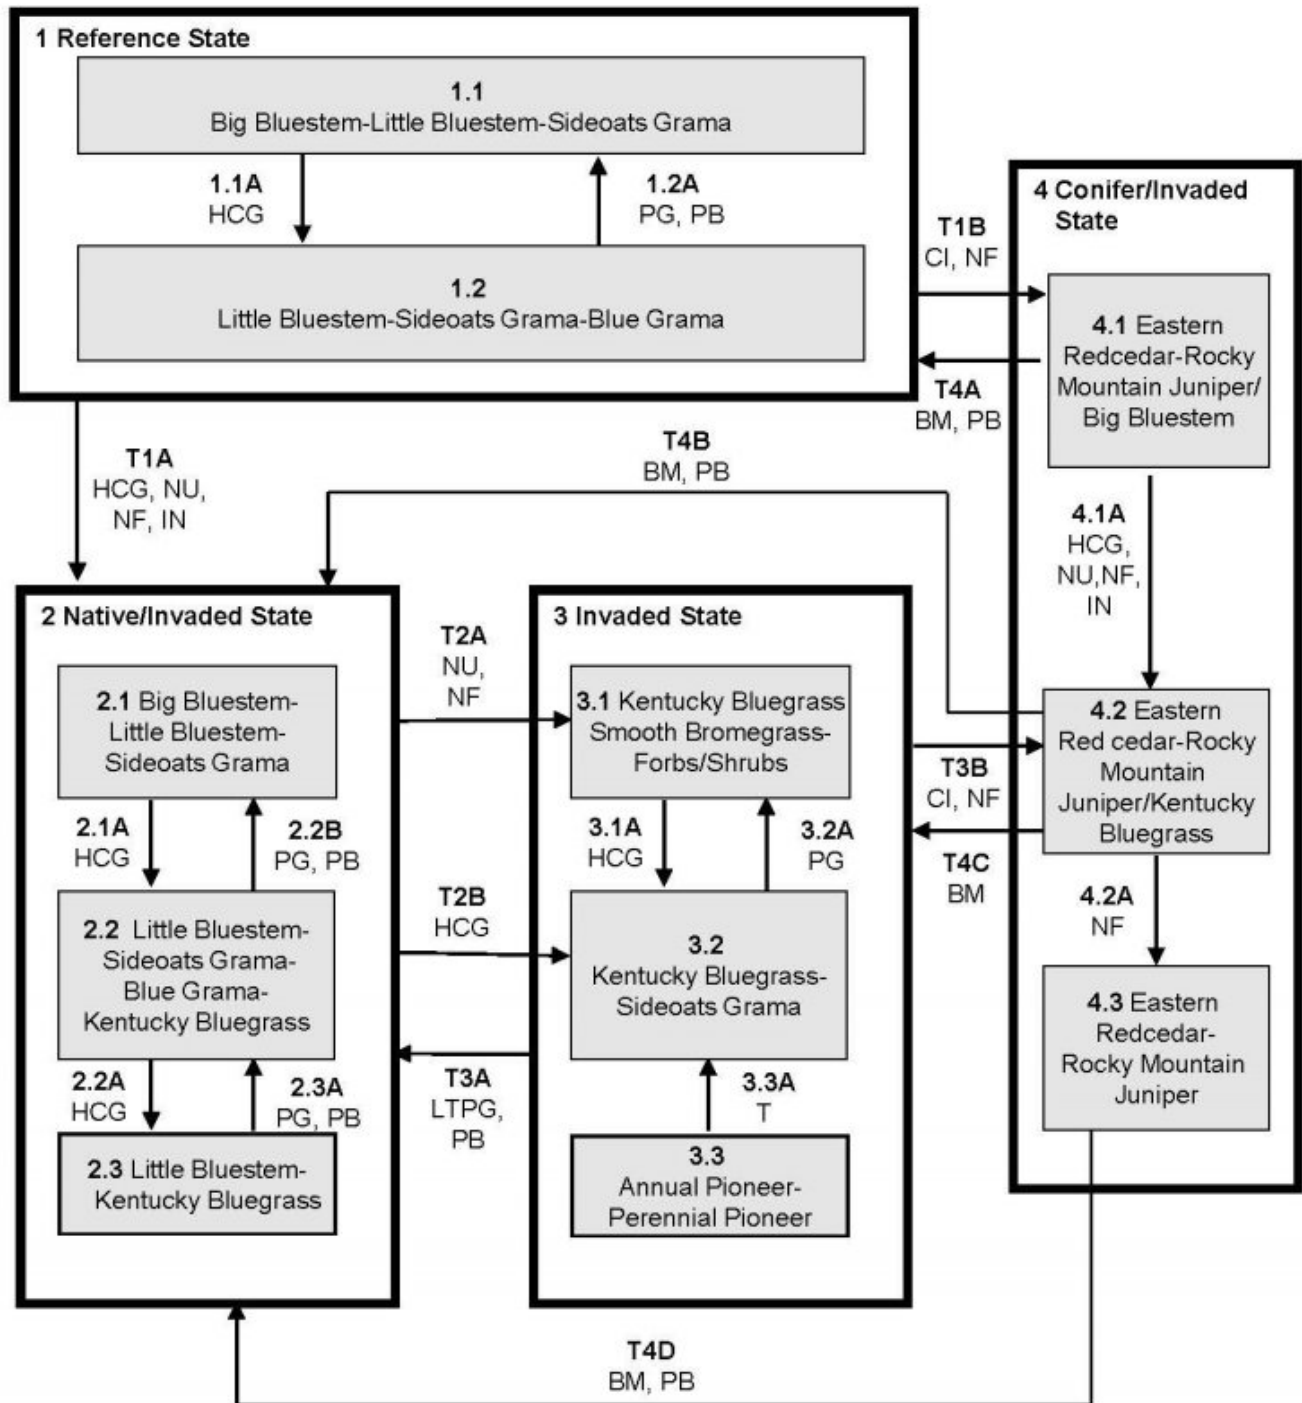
1 Reference State

1.1
Big Bluestem-Little Bluestem-Sideoats Grama

1.1A
HCG

1.2A
PG, PB

1.2
Little Bluestem-Sideoats Grama-Blue Grama

4 Conifer/Invaded State

T1B
CI, NF

4.1 Eastern Redcedar-Rocky Mountain Juniper/ Big Bluestem

T4A
BM, PB

T1A
HCG, NU, NF, IN

T4B
BM, PB

4.1A
HCG, NU,NF, IN

2 Native/Invaded State

2.1 Big Bluestem-Little Bluestem-Sideoats Grama

2.1A
HCG

2.2B
PG, PB

2.2 Little Bluestem-Sideoats Grama-Blue Grama-Kentucky Bluegrass

2.2A
HCG

2.3A
PG, PB

2.3 Little Bluestem-Kentucky Bluegrass

T2A
NU, NF

T2B
HCG

T3A
LTPG, PB

3 Invaded State

3.1 Kentucky Bluegrass Smooth Bromegrass-Forbs/Shrubs

3.1A
HCG

3.2A
PG

3.2
Kentucky Bluegrass-Sideoats Grama

3.3A
T

3.3
Annual Pioneer-Perennial Pioneer

4.2 Eastern Red cedar-Rocky Mountain Juniper/Kentucky Bluegrass

T3B
CI, NF

T4C
BM

4.2A
NF

4.3 Eastern Redcedar-Rocky Mountain Juniper

T4D
BM, PB